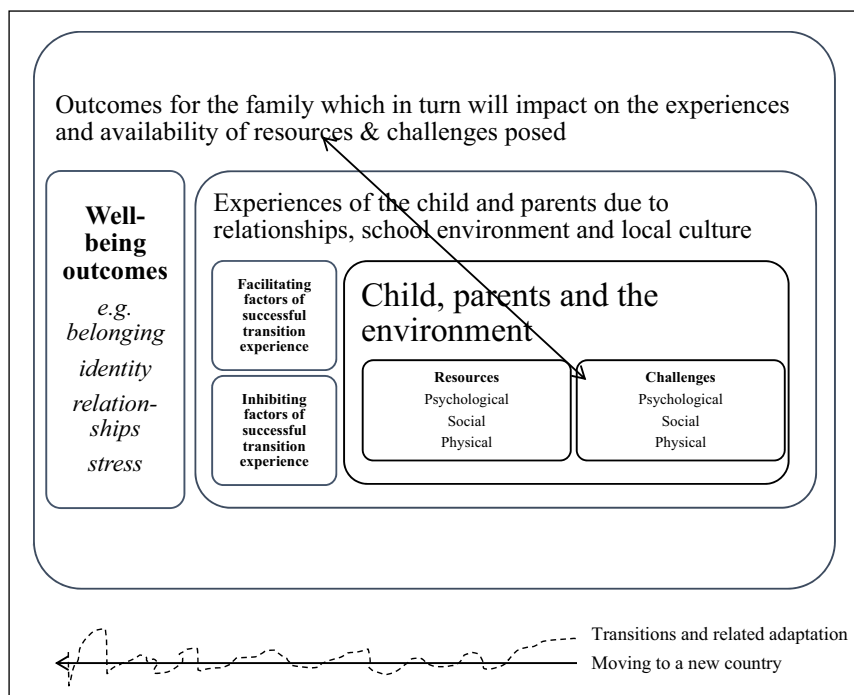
Outcomes for the family which in turn will impact on the experiences and availability of resources & challenges posed

Well-being outcomes

e.g. belonging

identity

relationships

stress

Experiences of the child and parents due to relationships, school environment and local culture

Facilitating factors of successful transition experience

Inhibiting factors of successful transition experience

Child, parents and the environment

Resources
Psychological
Social
Physical

Challenges
Psychological
Social
Physical

Transitions and related adaptation

Moving to a new country